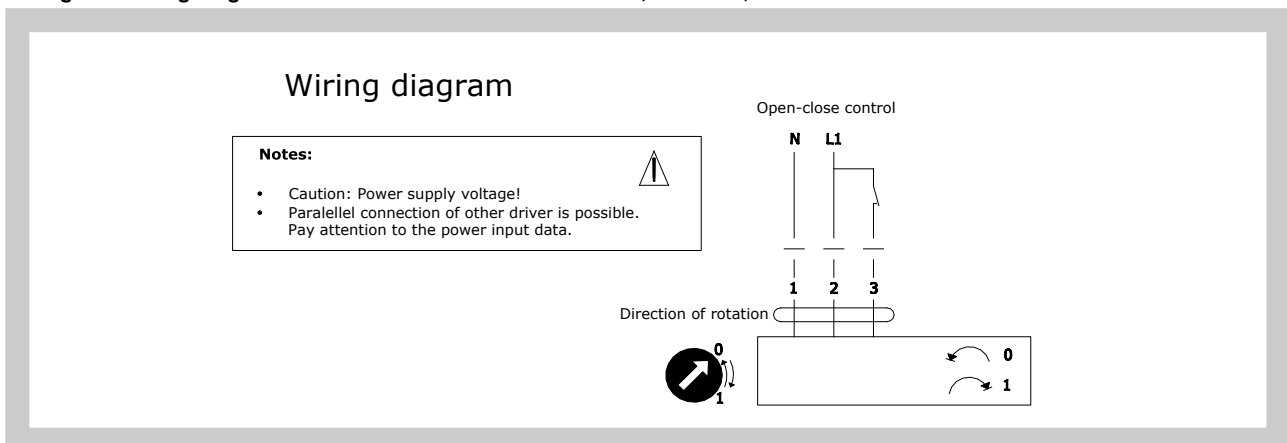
Wiring diagram

Notes:

- Caution: Power supply voltage!
- Paralellel connection of other driver is possible. Pay attention to the power input data.

Open-close control

N L1

1 2 3

Direction of rotation

0
1

0
1